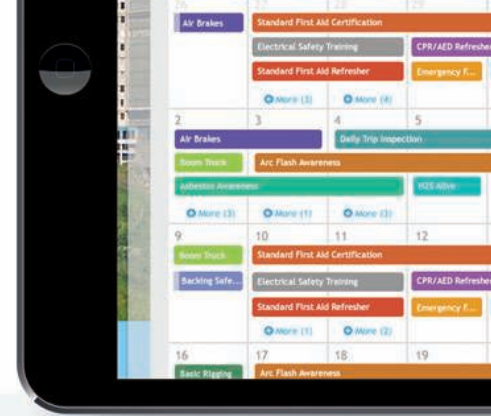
26 27 28 29

Air Brakes

Standard First Aid Certification

Electrical Safety Training

CPR/AED Refresher

Standard First Aid Refresher

Emergency F...

More (3)

More (4)

2 3 4 5

Air Brakes

Daily Trip Inspection

Boom Truck

Arc Flash Awareness

Asbestos Awareness

H2S Alive

More (3)

More (1)

More (3)

9 10 11 12

Boom Truck

Standard First Aid Certification

Backing Safe...

Electrical Safety Training

CPR/AED Refresher

Standard First Aid Refresher

Emergency F...

More (1)

More (2)

16 17 18 19

Basic Rigging

Arc Flash Awareness